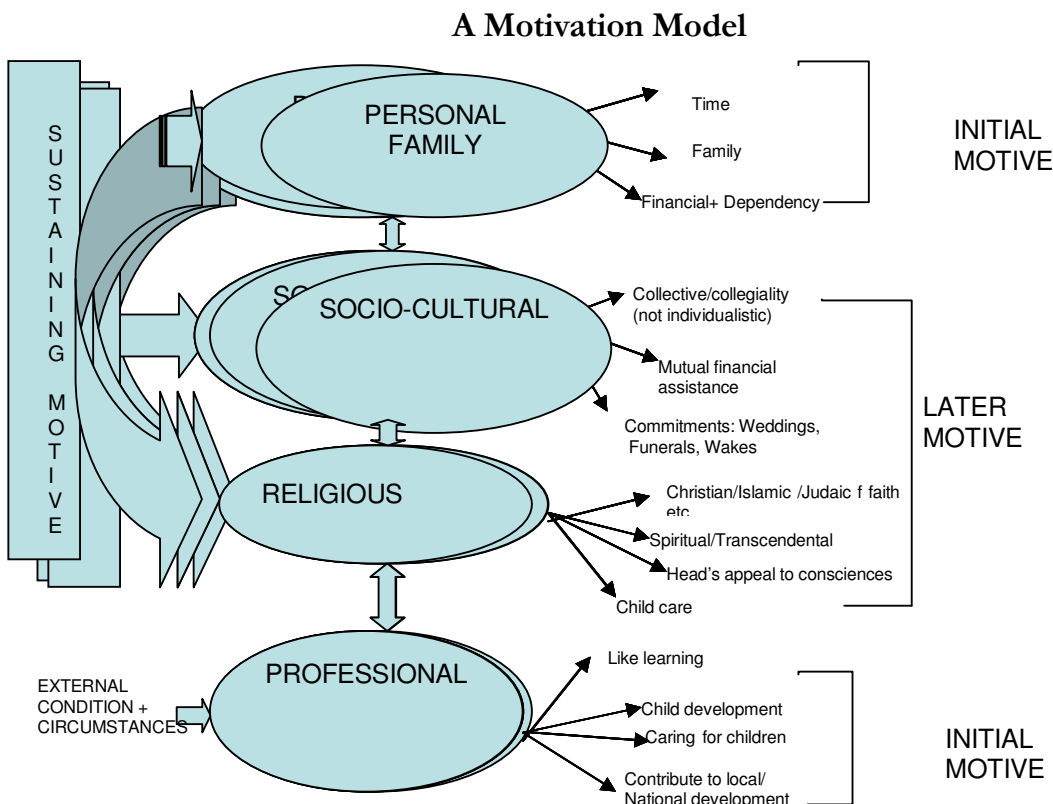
A Motivation Model

S U S T A I N I N G M O T I V E

PERSONAL FAMILY

Time

Family

Financial+ Dependency

INITIAL MOTIVE

SOCIO-CULTURAL

Collective/collegiality (not individualistic)

Mutual financial assistance

Commitments: Weddings, Funerals, Wakes

LATER MOTIVE

RELIGIOUS

Christian/Islamic /Judaic f faith etc

Spiritual/Transcendental

Head's appeal to consciences

Child care

EXTERNAL CONDITION + CIRCUMSTANCES

PROFESSIONAL

Like learning

Child development

Caring for children

Contribute to local/ National development

INITIAL MOTIVE